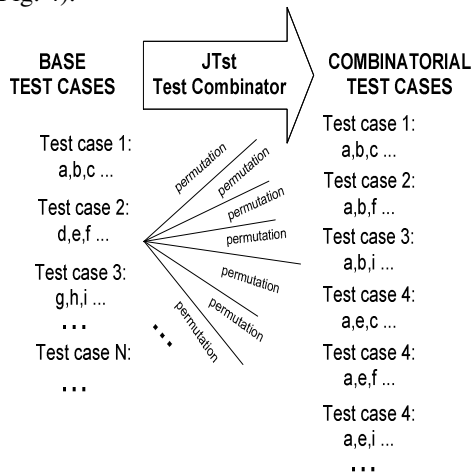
Fig. 4).

BASE TEST CASES

JTst Test Combinator

COMBINATORIAL TEST CASES

Test case 1:
a,b,c ...

Test case 2:
d,e,f ...

Test case 3:
g,h,i ...

...

Test case N:

...

permutation

permutation

permutation

permutation

permutation

permutation

permutation

...

Test case 1:
a,b,c ...

Test case 2:
a,b,f ...

Test case 3:
a,b,i ...

Test case 4:
a,e,c ...

Test case 4:
a,e,f ...

Test case 4:
a,e,i ...

...